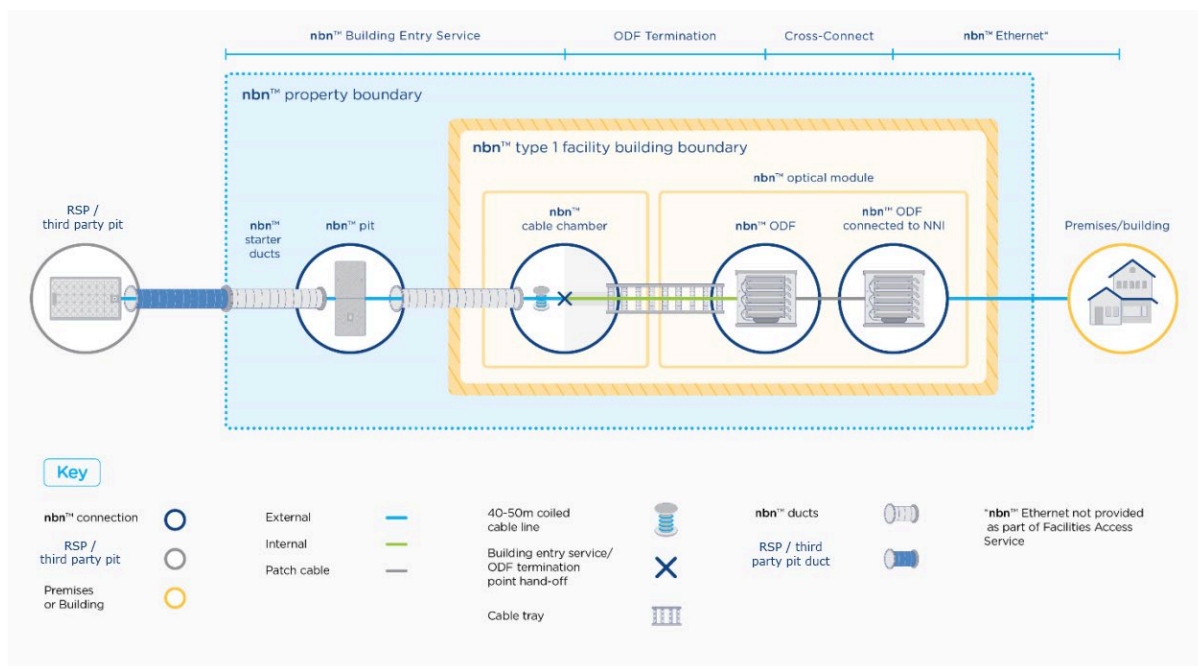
nbn™ Building Entry Service | ODF Termination | Cross-Connect | nbn™ Ethernet*

nbn™ property boundary

nbn™ type 1 facility building boundary

nbn™ optical module

RSP / third party pit

nbn™ starter ducts

nbn™ pit

nbn™ cable chamber

nbn™ ODF

nbn™ ODF connected to NNI

Premises/building

Key

nbn™ connection

RSP / third party pit

Premises or Building

External

Internal

Patch cable

40-50m coiled cable line

Building entry service/ ODF termination point hand-off

Cable tray

nbn™ ducts

RSP / third party pit duct

*nbn™ Ethernet not provided as part of Facilities Access Service